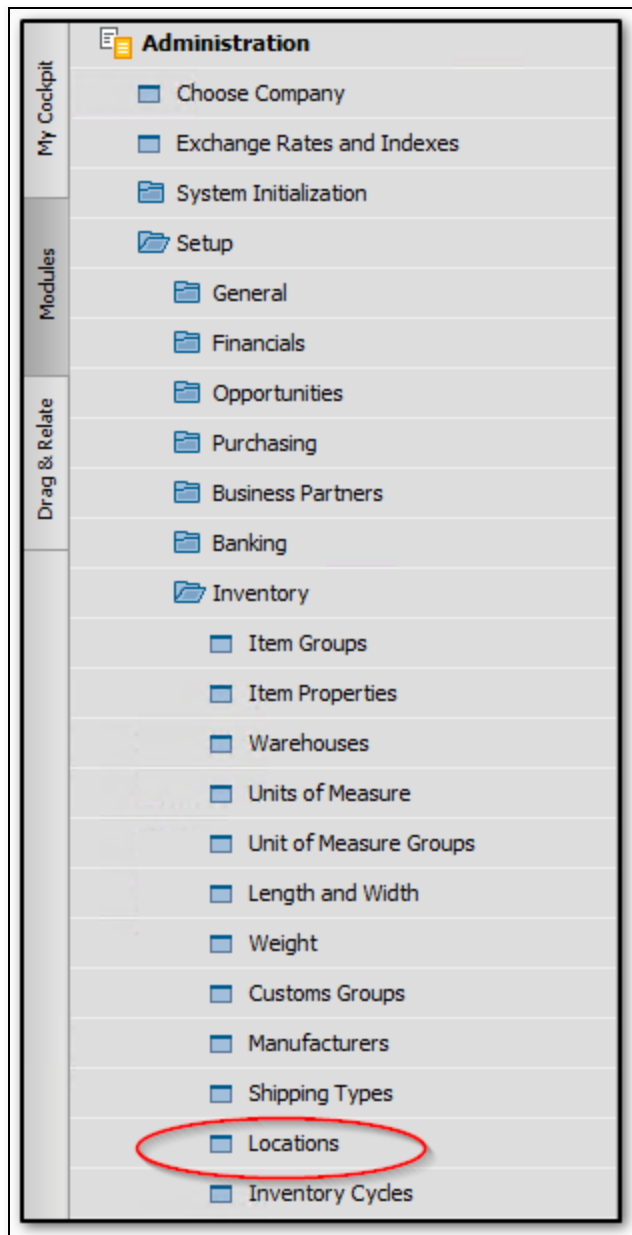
My Cockpit
Modules
Drag & Relate

Administration
Choose Company
Exchange Rates and Indexes
System Initialization
Setup
General
Financials
Opportunities
Purchasing
Business Partners
Banking
Inventory
Item Groups
Item Properties
Warehouses
Units of Measure
Unit of Measure Groups
Length and Width
Weight
Customs Groups
Manufacturers
Shipping Types
Locations
Inventory Cycles